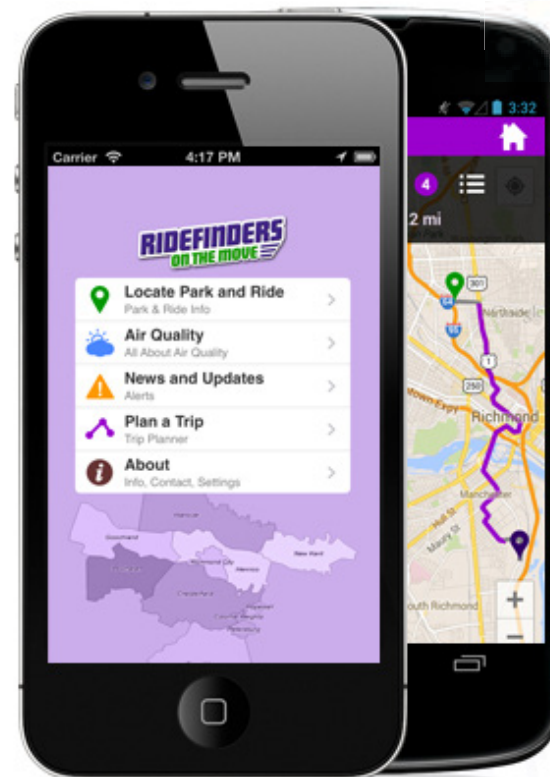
Carrier 4:17 PM

RIDEFINDERS
ON THE MOVE

Locate Park and Ride
Park & Ride Info

Air Quality
All About Air Quality

News and Updates
Alerts

Plan a Trip
Trip Planner

About
Info, Contact, Settings

Hanover
Goochland
Richmond City
Henrico
New Kent
Chesterfield
Hopewell
Colonial Heights
Petersburg

3:32

4

2 mi

301
64
95
Northside
1
250
Richmond
Manchester
Hull St
Maury St
South Richmond
+
−